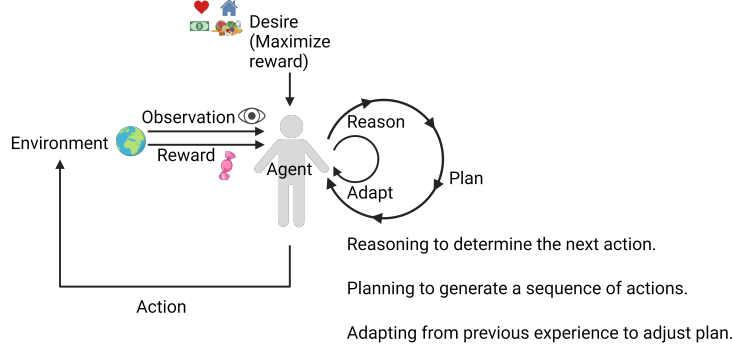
Desire (Maximize reward)

Observation

Environment

Reward

Agent

Reason

Plan

Adapt

Reasoning to determine the next action.

Planning to generate a sequence of actions.

Action

Adapting from previous experience to adjust plan.